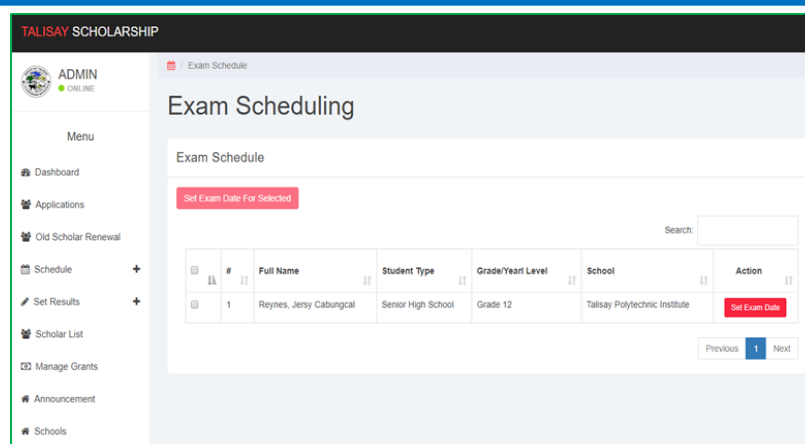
TALISAY SCHOLARSHIP

ADMIN
ONLINE

Menu

Dashboard
Applications
Old Scholar Renewal
Schedule +
Set Results +
Scholar List
Manage Grants
Announcement
Schools

/ Exam Schedule

Exam Scheduling

Exam Schedule

Set Exam Date For Selected

Search:

| | # | Full Name | Student Type | Grade/Yearl Level | School | Action |
|---|---|---|---|---|---|---|
| | 1 | Reynes, Jersy Cabungcal | Senior High School | Grade 12 | Talisay Polytechnic Institute | Set Exam Date |

Previous 1 Next